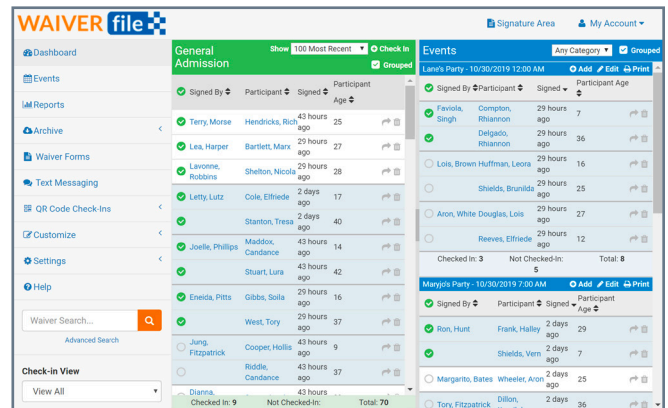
WAIVER file

Signature Area
My Account

Dashboard
Events
Reports
Archive
Waiver Forms
Text Messaging
QR Code Check-Ins
Customize
Settings
Help

Waiver Search...
Advanced Search

Check-in View
View All

General Admission
Show 100 Most Recent
Check In
Grouped

| Signed By | Participant | Signed | Participant Age |
|---|---|---|---|
| Terry, Morse | Hendricks, Rich | 43 hours ago | 25 |
| Lea, Harper | Bartlett, Marx | 29 hours ago | 27 |
| Lavonne, Robbins | Shelton, Nicola | 29 hours ago | 28 |
| Letty, Lutz | Cole, Elfriede | 2 days ago | 17 |
| | Stanton, Tresa | 2 days ago | 40 |
| Joelle, Phillips | Maddox, Candance | 43 hours ago | 14 |
| | Stuart, Lura | 43 hours ago | 42 |
| Eneida, Pitts | Gibbs, Soila | 29 hours ago | 16 |
| | West, Tory | 29 hours ago | 37 |
| Jung, Fitzpatrick | Cooper, Hollis | 43 hours ago | 9 |
| | Riddle, Candance | 43 hours ago | 37 |
| Dianna, | | | |

Checked In: 9 Not Checked-In: Total: 70

Events
Any Category
Grouped

Lane's Party - 10/30/2019 12:00 PM
Add Edit Print

| Signed By | Participant | Signed | Participant Age |
|---|---|---|---|
| Faviola, Singh | Compton, Rhiannon | 29 hours ago | 7 |
| | Delgado, Rhiannon | 29 hours ago | 36 |
| Lois, Brown | Huffman, Leora | 29 hours ago | 16 |
| | Shields, Brunilda | 29 hours ago | 25 |
| Aron, White | Douglas, Lois | 29 hours ago | 27 |
| | Reeves, Elfriede | 29 hours ago | 12 |

Checked In: 3 Not Checked-In: 5 Total: 8

Maryjo's Party - 10/30/2019 7:00 AM
Add Edit Print

| Signed By | Participant | Signed | Participant Age |
|---|---|---|---|
| Ron, Hunt | Frank, Halley | 2 days ago | 29 |
| | Shields, Vern | 2 days ago | 7 |
| Margarito, Bates | Wheeler, Aron | 2 days ago | 25 |
| Tory, Fitzpatrick | Dillon, | 2 days | 36 |